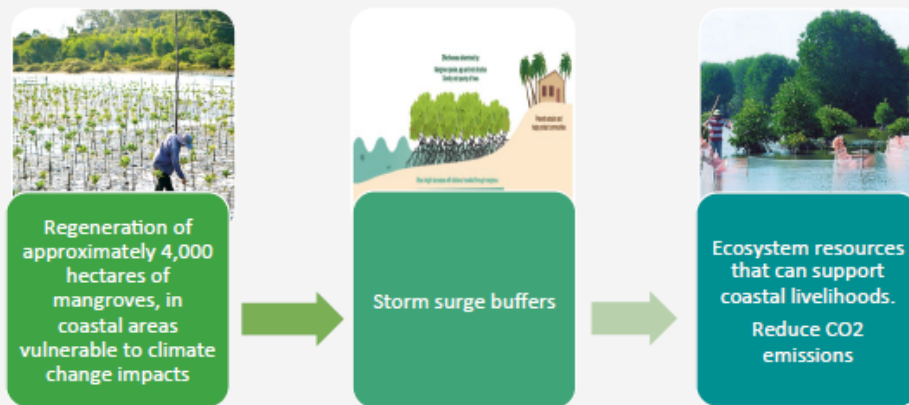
Regeneration of approximately 4,000 hectares of mangroves, in coastal areas vulnerable to climate change impacts

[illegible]

Storm surge buffers

Ecosystem resources that can support coastal livelihoods.

Reduce CO2 emissions